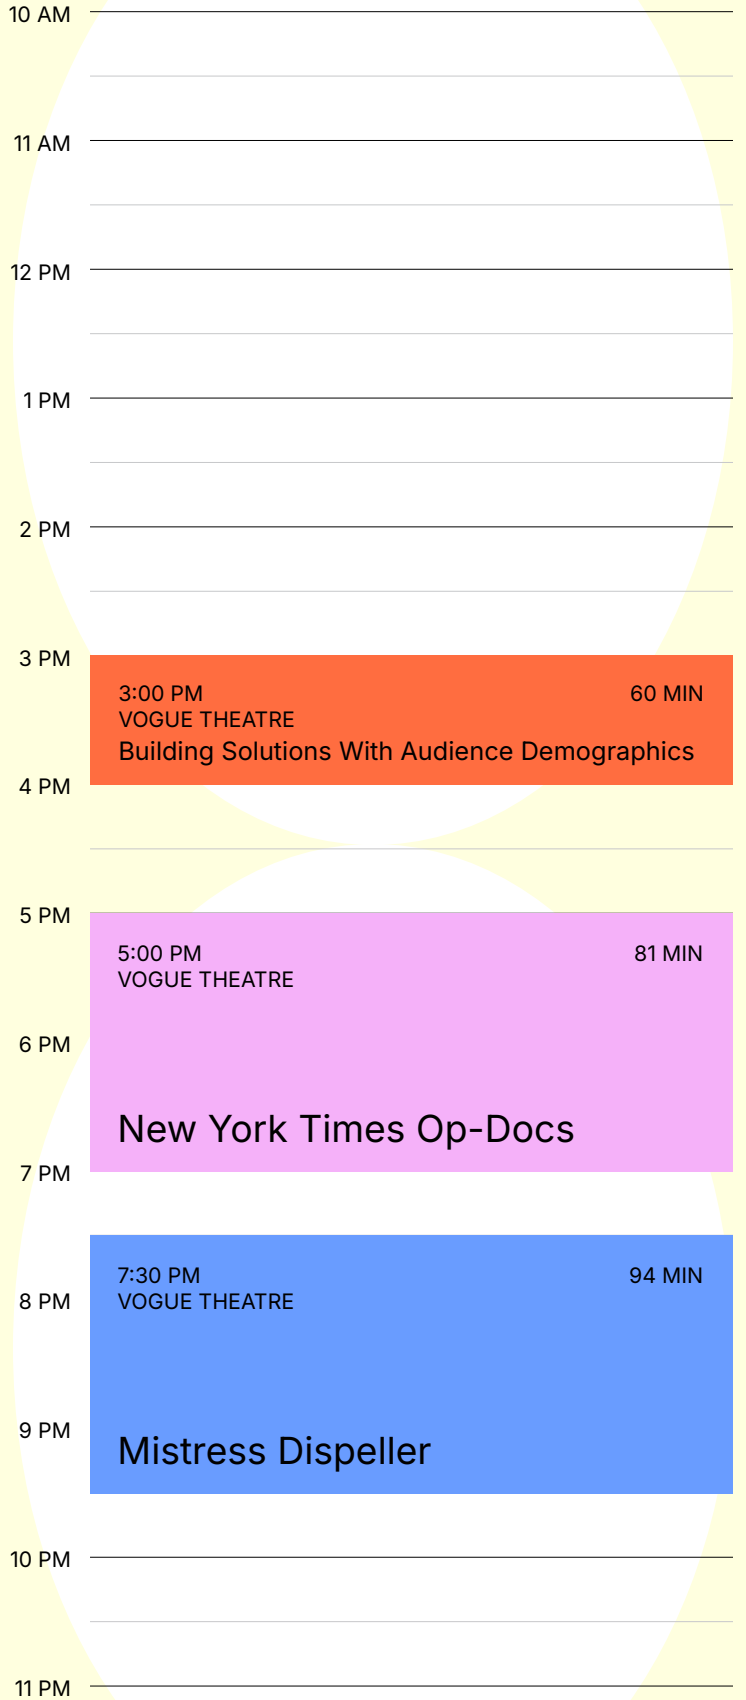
10 AM

11 AM

12 PM

1 PM

2 PM

3 PM

3:00 PM
60 MIN
VOGUE THEATRE
Building Solutions With Audience Demographics

4 PM

5 PM

5:00 PM
81 MIN
VOGUE THEATRE

6 PM

New York Times Op-Docs

7 PM

7:30 PM
94 MIN
VOGUE THEATRE

8 PM

9 PM

Mistress Dispeller

10 PM

11 PM